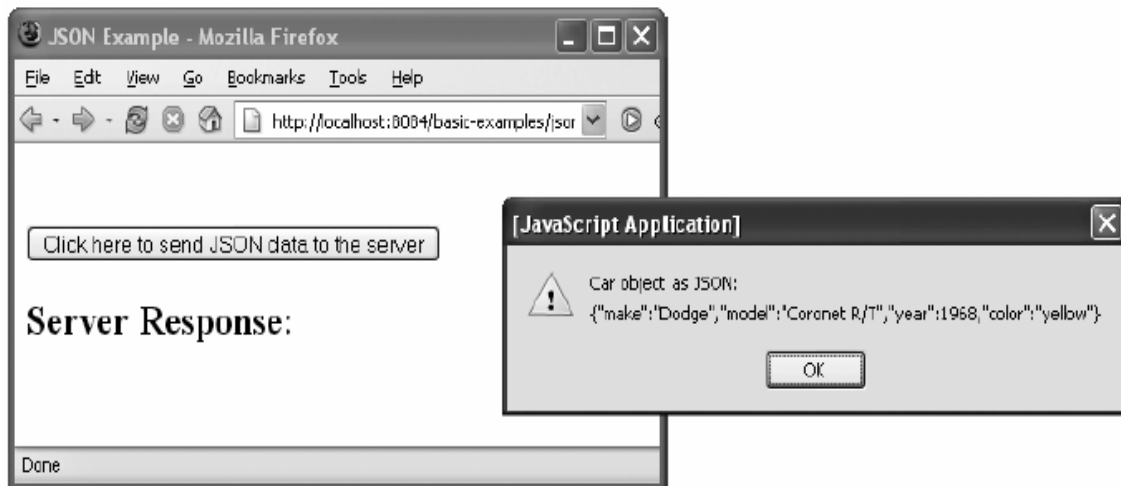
JSON Example - Mozilla Firefox

File Edit View Go Bookmarks Tools Help

http://localhost:8084/basic-examples/jsor

Click here to send JSON data to the server

Server Response:

Done

[JavaScript Application]

Car object as JSON:
{"make":"Dodge","model":"Coronet R/T","year":1968,"color":"yellow"}

OK